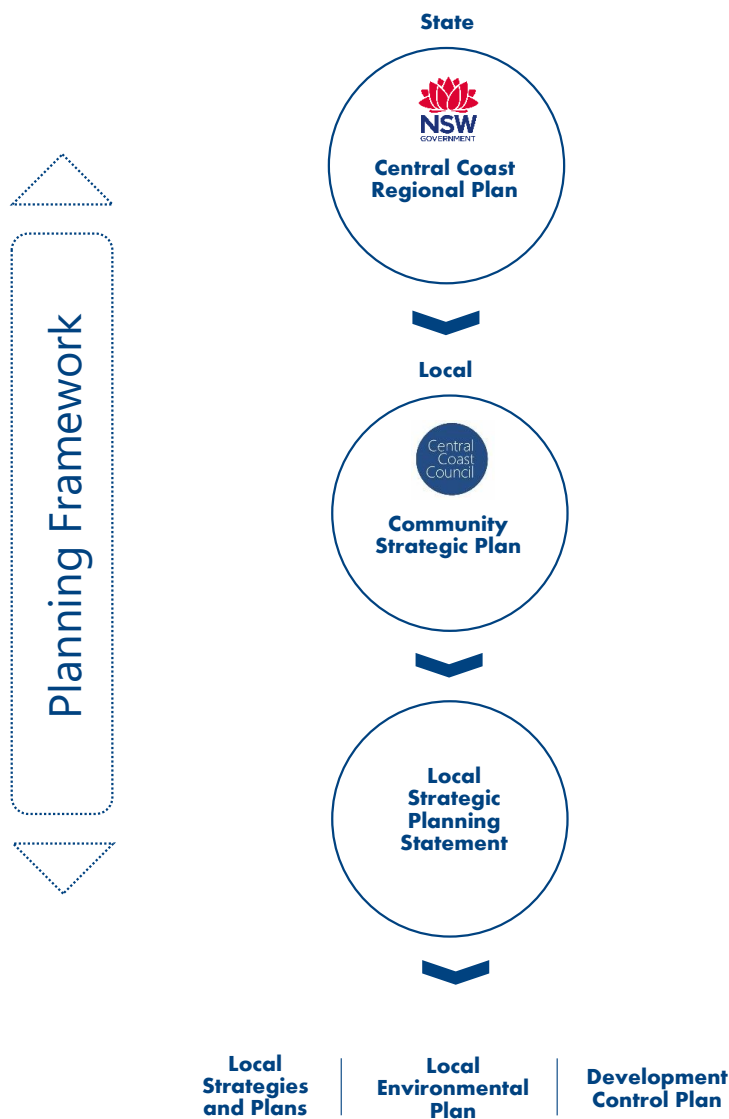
Planning Framework

State

NSW
GOVERNMENT

Central Coast Regional Plan

Local

Central Coast Council

Community Strategic Plan

Local Strategic Planning Statement

Local Strategies and Plans

Local Environmental Plan

Development Control Plan